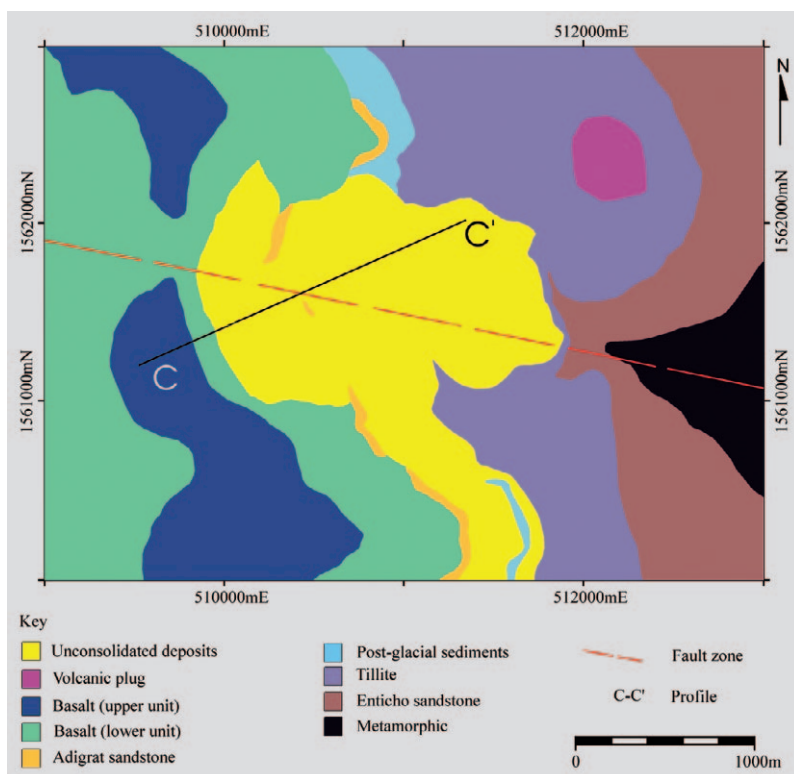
510000mE
512000mE

N

1562000mN
1561000mN
1562000mN
1561000mN

C'
C

510000mE
512000mE

Key

Unconsolidated deposits
Volcanic plug
Basalt (upper unit)
Basalt (lower unit)
Adigrat sandstone

Post-glacial sediments
Tillite
Enticho sandstone
Metamorphic

Fault zone
C-C' Profile

0
1000m